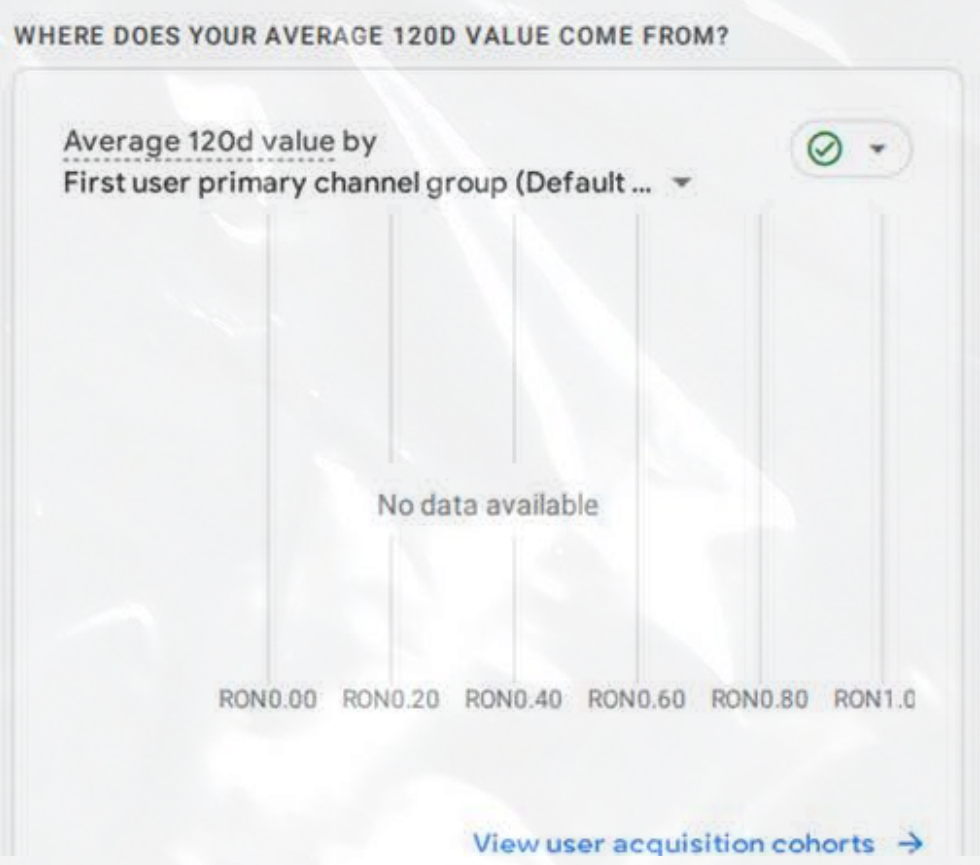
WHERE DOES YOUR AVERAGE 120D VALUE COME FROM?

Average 120d value by
First user primary channel group (Default ...

No data available

RON0.00 RON0.20 RON0.40 RON0.60 RON0.80 RON1.0

View user acquisition cohorts →